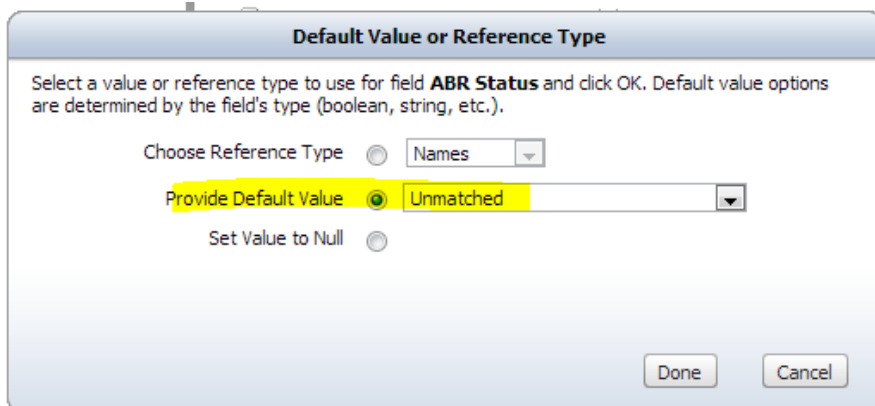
Default Value or Reference Type

Select a value or reference type to use for field **ABR Status** and click OK. Default value options are determined by the field's type (boolean, string, etc.).

Choose Reference Type
Names

Provide Default Value
Unmatched

Set Value to Null

Done
Cancel